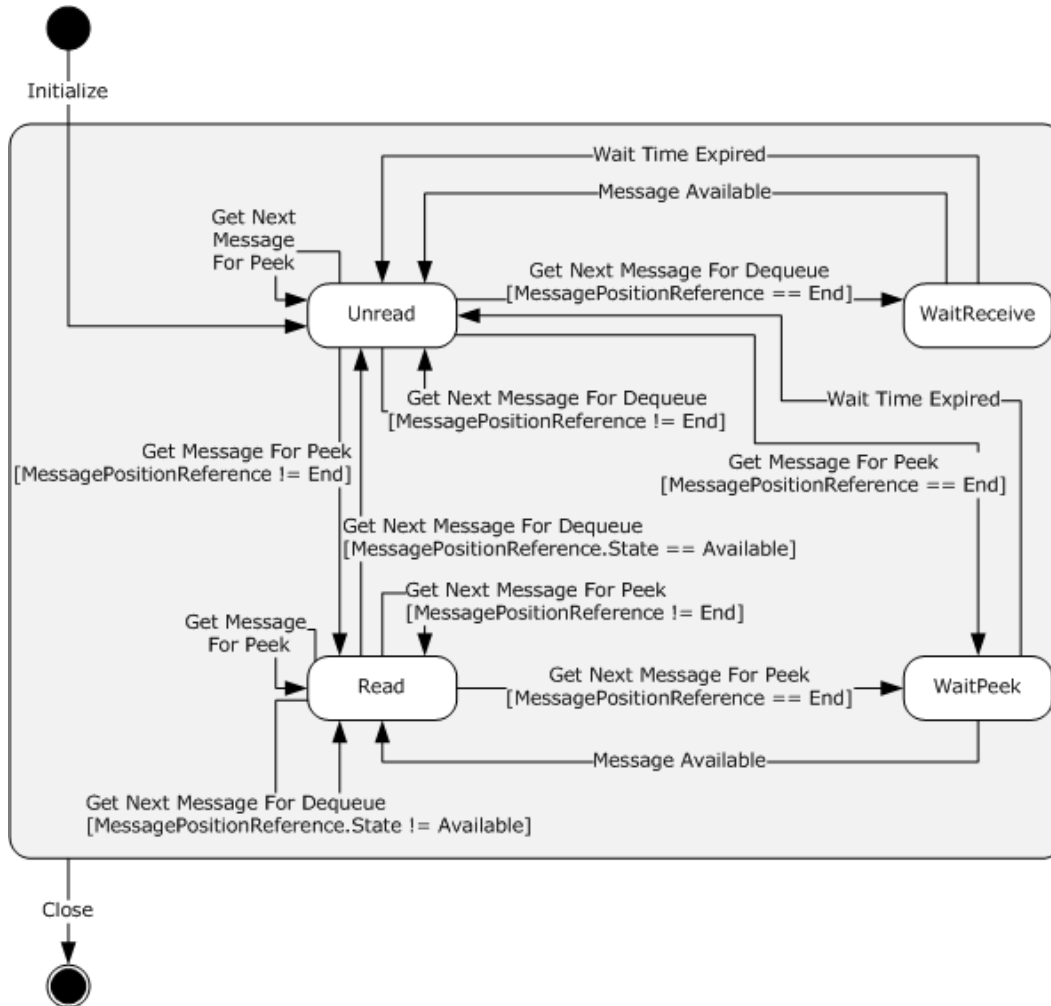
Initialize

Wait Time Expired

Message Available

Get Next Message For Peek

Unread

Get Next Message For Dequeue [MessagePositionReference == End]

WaitReceive

Get Next Message For Dequeue [MessagePositionReference != End]

Wait Time Expired

Get Message For Peek [MessagePositionReference != End]

Get Message For Peek [MessagePositionReference == End]

Get Next Message For Dequeue [MessagePositionReference.State == Available]

Get Next Message For Peek [MessagePositionReference != End]

Get Message For Peek

Read

Get Next Message For Peek [MessagePositionReference == End]

WaitPeek

Message Available

Get Next Message For Dequeue [MessagePositionReference.State != Available]

Close